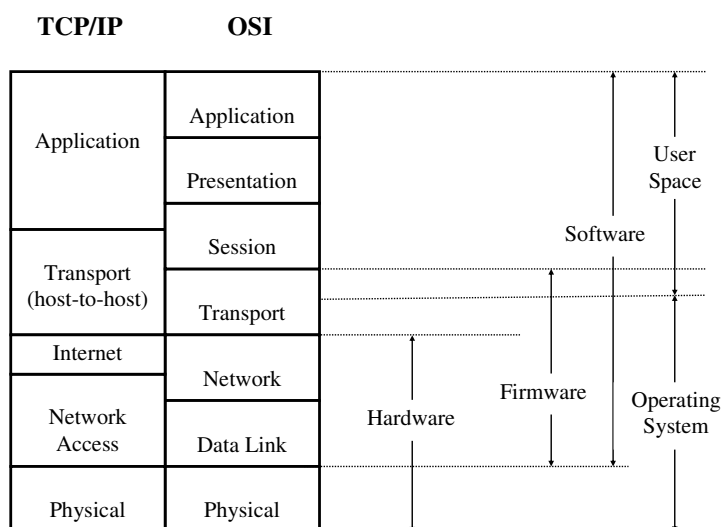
TCP/IP OSI

| TCP/IP | OSI |
|---|---|
| Application | Application |
| | Presentation |
| Transport (host-to-host) | Session |
| | Transport |
| Internet | Network |
| Network Access | |
| | Data Link |
| Physical | Physical |

User Space

Software

Firmware

Operating System

Hardware